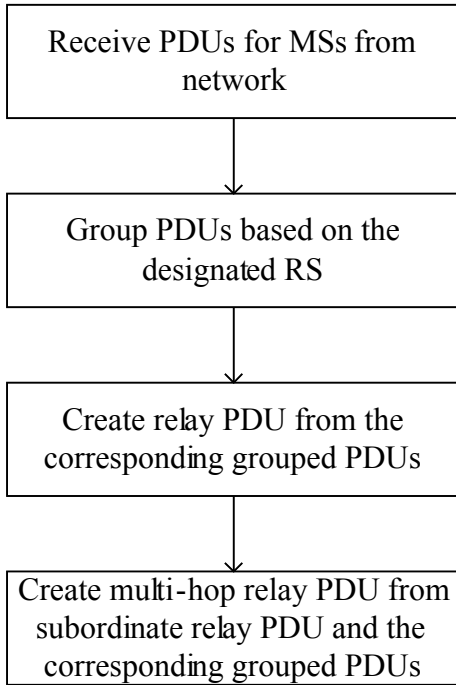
Receive PDUs for MSs from network

Group PDUs based on the designated RS

Create relay PDU from the corresponding grouped PDUs

Create multi-hop relay PDU from subordinate relay PDU and the corresponding grouped PDUs